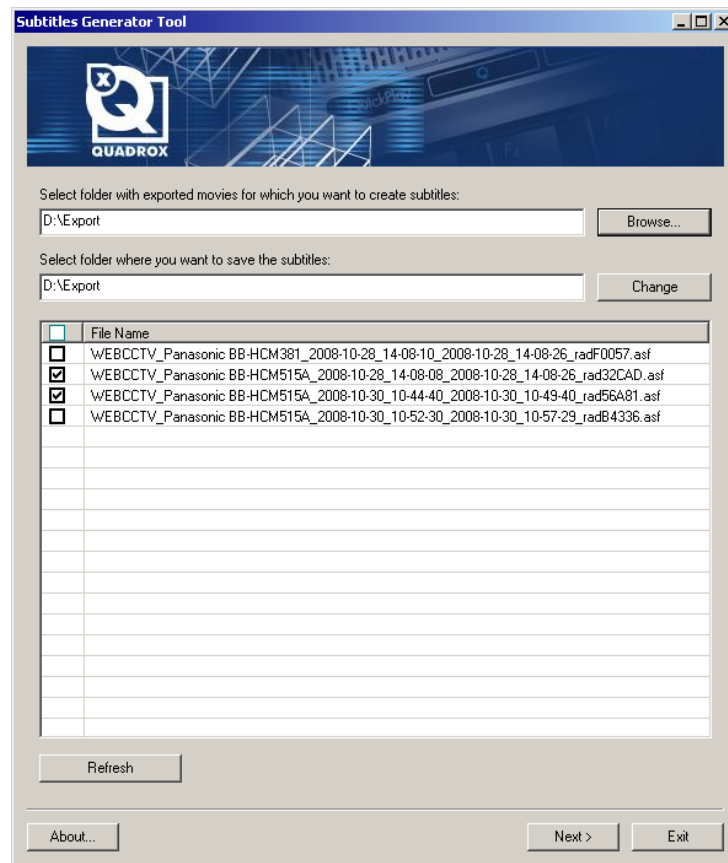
Subtitles Generator Tool

QUADROX

QuickPlay

Select folder with exported movies for which you want to create subtitles:

D:\Export

Browse...

Select folder where you want to save the subtitles:

D:\Export

Change

| | File Name |
|---|---|
| ☐ | WEBCCTV_Panasonic BB-HCM381_2008-10-28_14-08-10_2008-10-28_14-08-26_radF0057.asf |
| ☑ | WEBCCTV_Panasonic BB-HCM515A_2008-10-28_14-08-08_2008-10-28_14-08-26_rad32CAD.asf |
| ☑ | WEBCCTV_Panasonic BB-HCM515A_2008-10-30_10-44-40_2008-10-30_10-49-40_rad56A81.asf |
| ☐ | WEBCCTV_Panasonic BB-HCM515A_2008-10-30_10-52-30_2008-10-30_10-57-29_radB4336.asf |

Refresh

About...

Next >

Exit